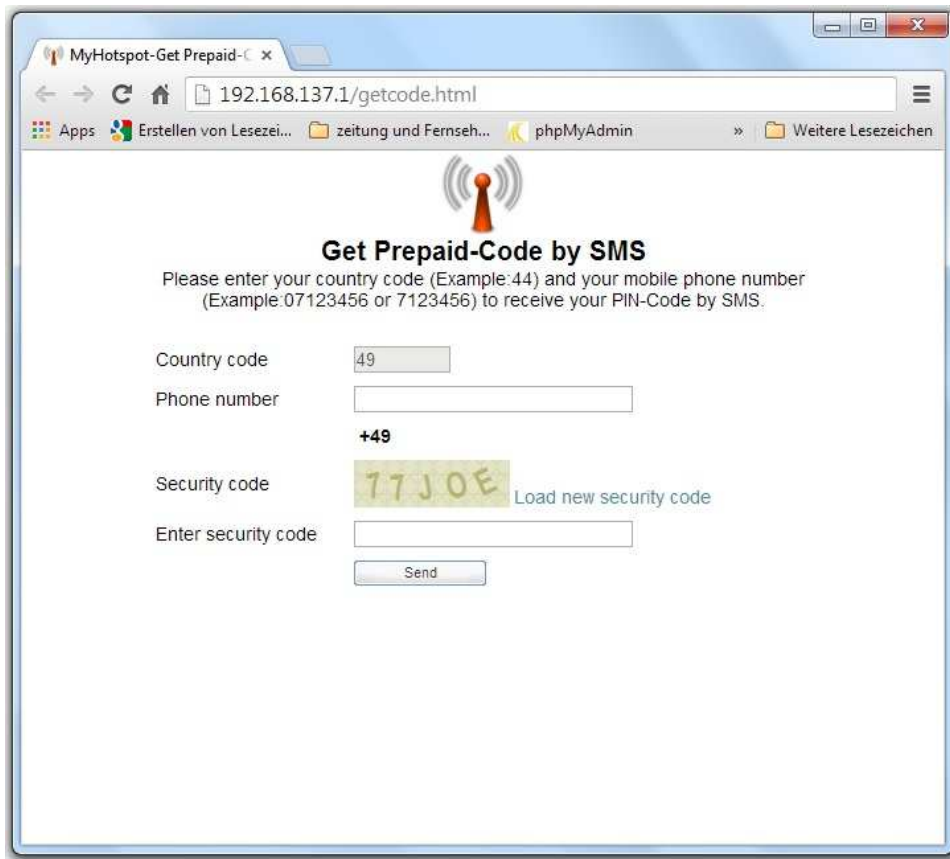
MyHotspot-Get Prepaid-C ×

192.168.137.1/getcode.html

Apps Erstellen von Lesezei... zeitung und Fernseh... phpMyAdmin » Weitere Lesezeichen

Get Prepaid-Code by SMS

Please enter your country code (Example:44) and your mobile phone number (Example:07123456 or 7123456) to receive your PIN-Code by SMS.

Country code 49

Phone number

+49

Security code 77JOE Load new security code

Enter security code

Send